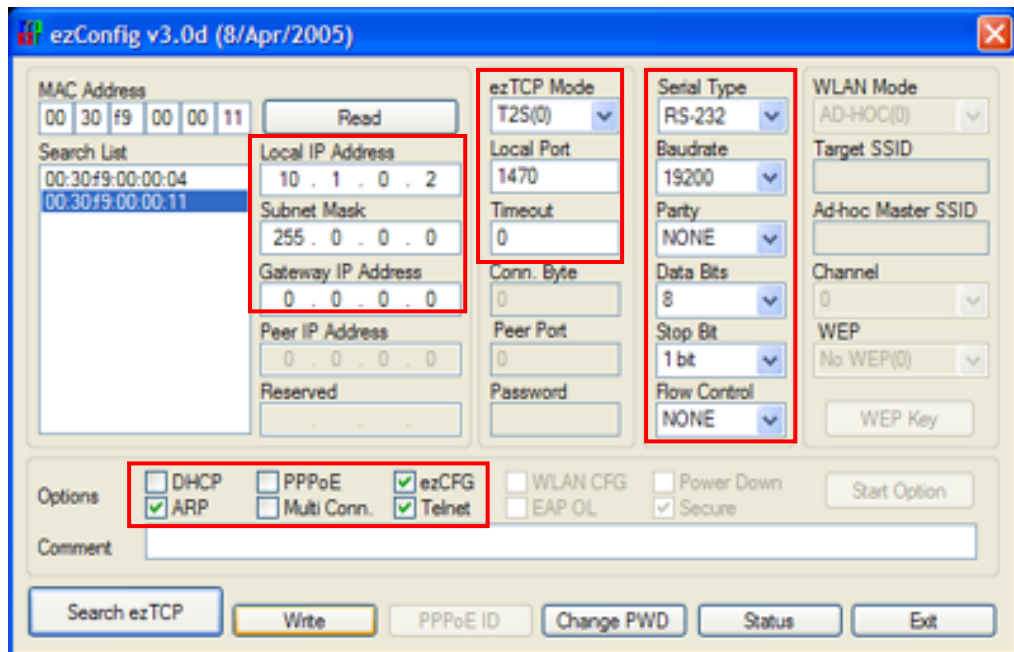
ezConfig v3.0d (8/Apr/2005)

MAC Address
00 30 f9 00 00 11
Read
Search List
00:30f9:00:00:04
00:30f9:00:00:11

Local IP Address
10 . 1 . 0 . 2
Subnet Mask
255 . 0 . 0 . 0
Gateway IP Address
0 . 0 . 0 . 0
Peer IP Address
0 . 0 . 0 . 0
Reserved
. . .

ezTCP Mode
T2S(0)
Local Port
1470
Timeout
0
Conn. Byte
0
Peer Port
0
Password

Serial Type
RS-232
Baudrate
19200
Parity
NONE
Data Bits
8
Stop Bit
1 bit
Flow Control
NONE

WLAN Mode
AD-HOC(0)
Target SSID
Ad-hoc Master SSID
Channel
0
WEP
No WEP(0)
WEP Key

Options
DHCP
ARP
PPPoE
Multi Conn.
ezCFG
Telnet
WLAN CFG
EAP OL
Power Down
Secure
Start Option
Comment

Search ezTCP
Write
PPPoE ID
Change PWD
Status
Exit